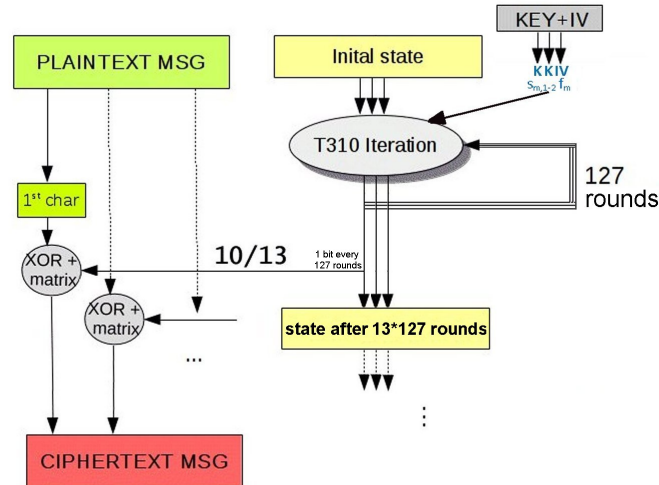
KEY+IV

PLAINTEXT MSG

Inital state

K K I V
$s_{m,1-2}$ $f_m$

T310 Iteration

127 rounds

1st char

10/13

1 bit every 127 rounds

XOR + matrix

XOR + matrix

state after 13*127 rounds

...

⋮

CIPHERTEXT MSG